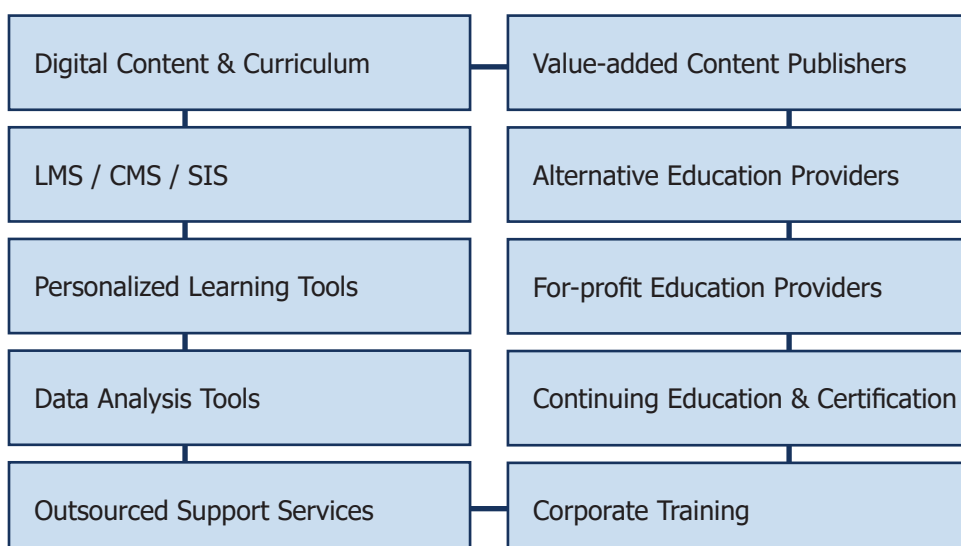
Digital Content & Curriculum

LMS / CMS / SIS

Personalized Learning Tools

Data Analysis Tools

Outsourced Support Services

Value-added Content Publishers

Alternative Education Providers

For-profit Education Providers

Continuing Education & Certification

Corporate Training